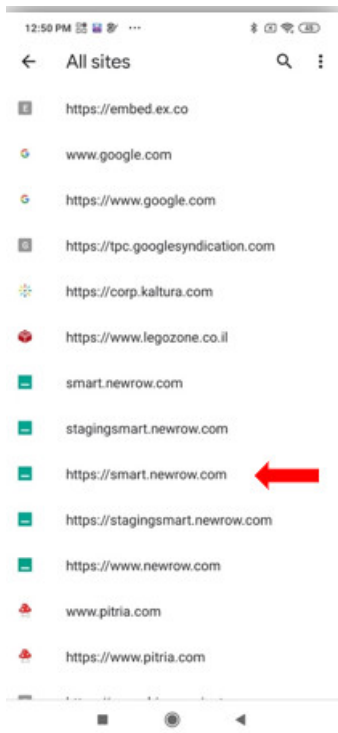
12:50 PM ··· 48

All sites

https://embed.ex.co

www.google.com

https://www.google.com

https://tpc.googlesyndication.com

https://corp.kaltura.com

https://www.legozone.co.il

smart.newrow.com

stagingsmart.newrow.com

https://smart.newrow.com

https://stagingsmart.newrow.com

https://www.newrow.com

www.pitria.com

https://www.pitria.com

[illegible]